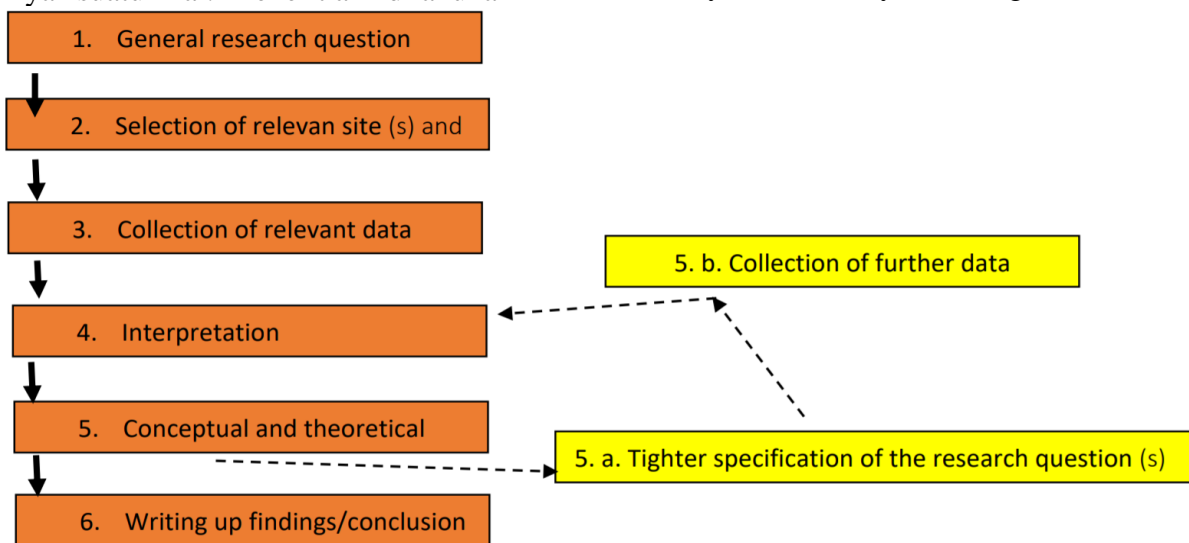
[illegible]

1. General research question

2. Selection of relevan site (s) and

3. Collection of relevant data

5. b. Collection of further data

4. Interpretation

5. Conceptual and theoretical

5. a. Tighter specification of the research question (s)

6. Writing up findings/conclusion